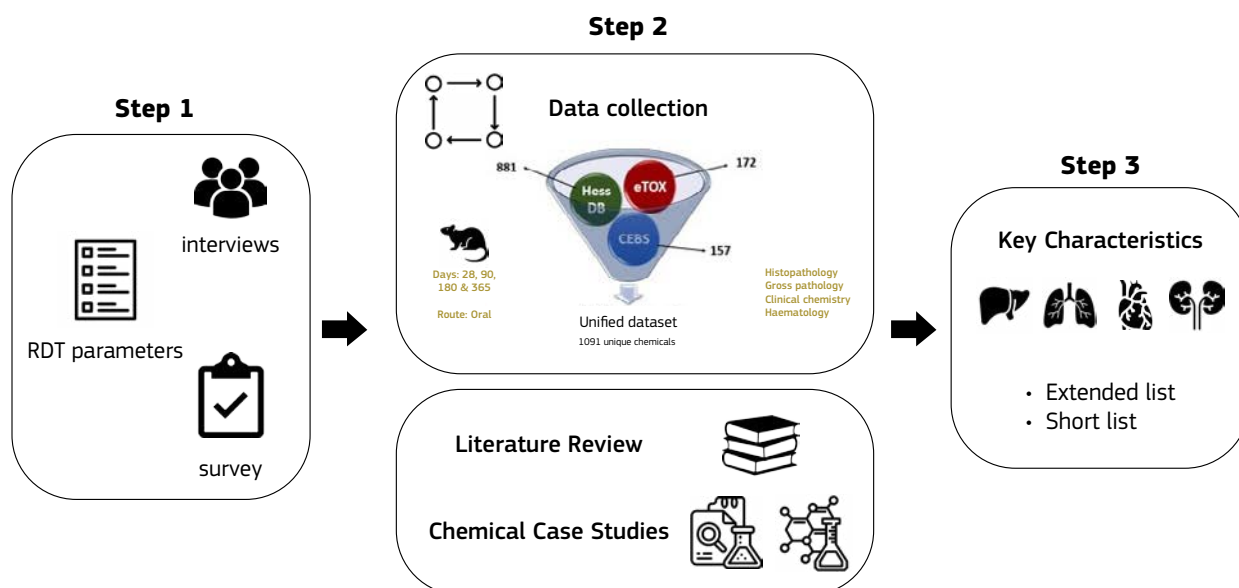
Step 1

interviews

RDT parameters

survey

Step 2

Data collection

881

Hess DB

eTOX

172

CEBS

157

Days: 28, 90, 180 & 365

Route: Oral

Histopathology
Gross pathology
Clinical chemistry
Haematology

Unified dataset
1091 unique chemicals

Literature Review

Chemical Case Studies

Step 3

Key Characteristics

• Extended list
• Short list